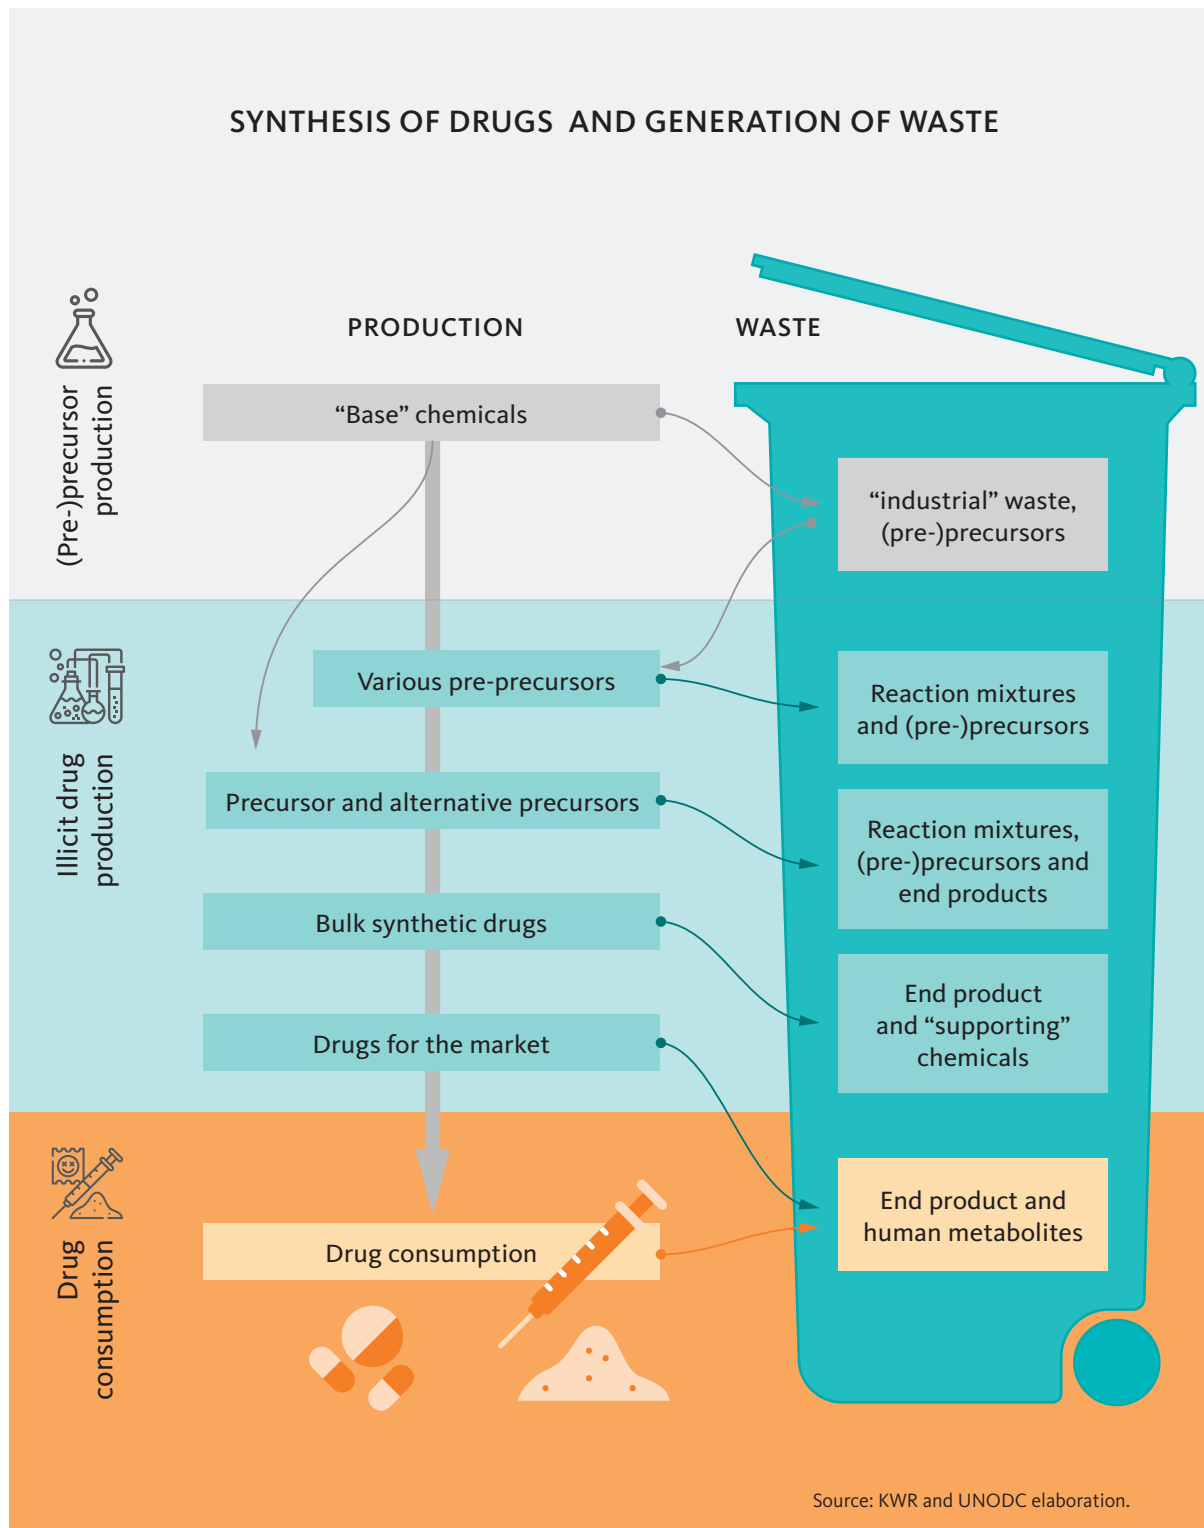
SYNTHESIS OF DRUGS AND GENERATION OF WASTE

(Pre-)precursor production

PRODUCTION

WASTE

“Base” chemicals

“industrial” waste, (pre-)precursors

Illicit drug production

Various pre-precursors

Reaction mixtures and (pre-)precursors

Precursor and alternative precursors

Reaction mixtures, (pre-)precursors and end products

Bulk synthetic drugs

End product and “supporting” chemicals

Drugs for the market

Drug consumption

Drug consumption

End product and human metabolites

Source: KWR and UNODC elaboration.